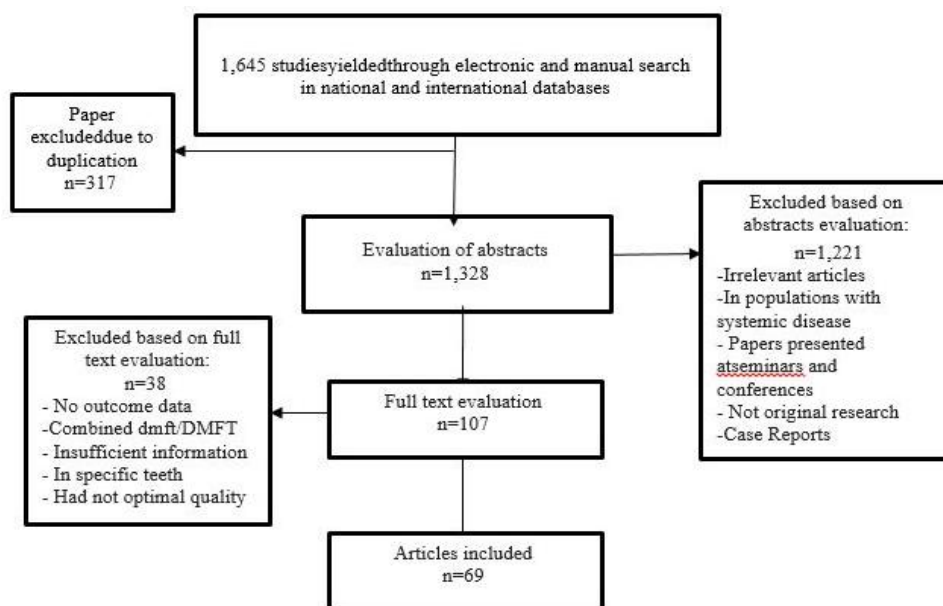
1,645 studiesyieldedthrough electronic and manual search in national and international databases

Paper excludeddue to duplication
n=317

Evaluation of abstracts
n=1,328

Excluded based on abstracts evaluation:
n=1,221
-Irrelevant articles
-In populations with systemic disease
- Papers presented atseminars and conferences
- Not original research
-Case Reports

Excluded based on full text evaluation:
n=38
- No outcome data
-Combined dmft/DMFT
- Insufficient information
- In specific teeth
- Had not optimal quality

Full text evaluation
n=107

Articles included
n=69